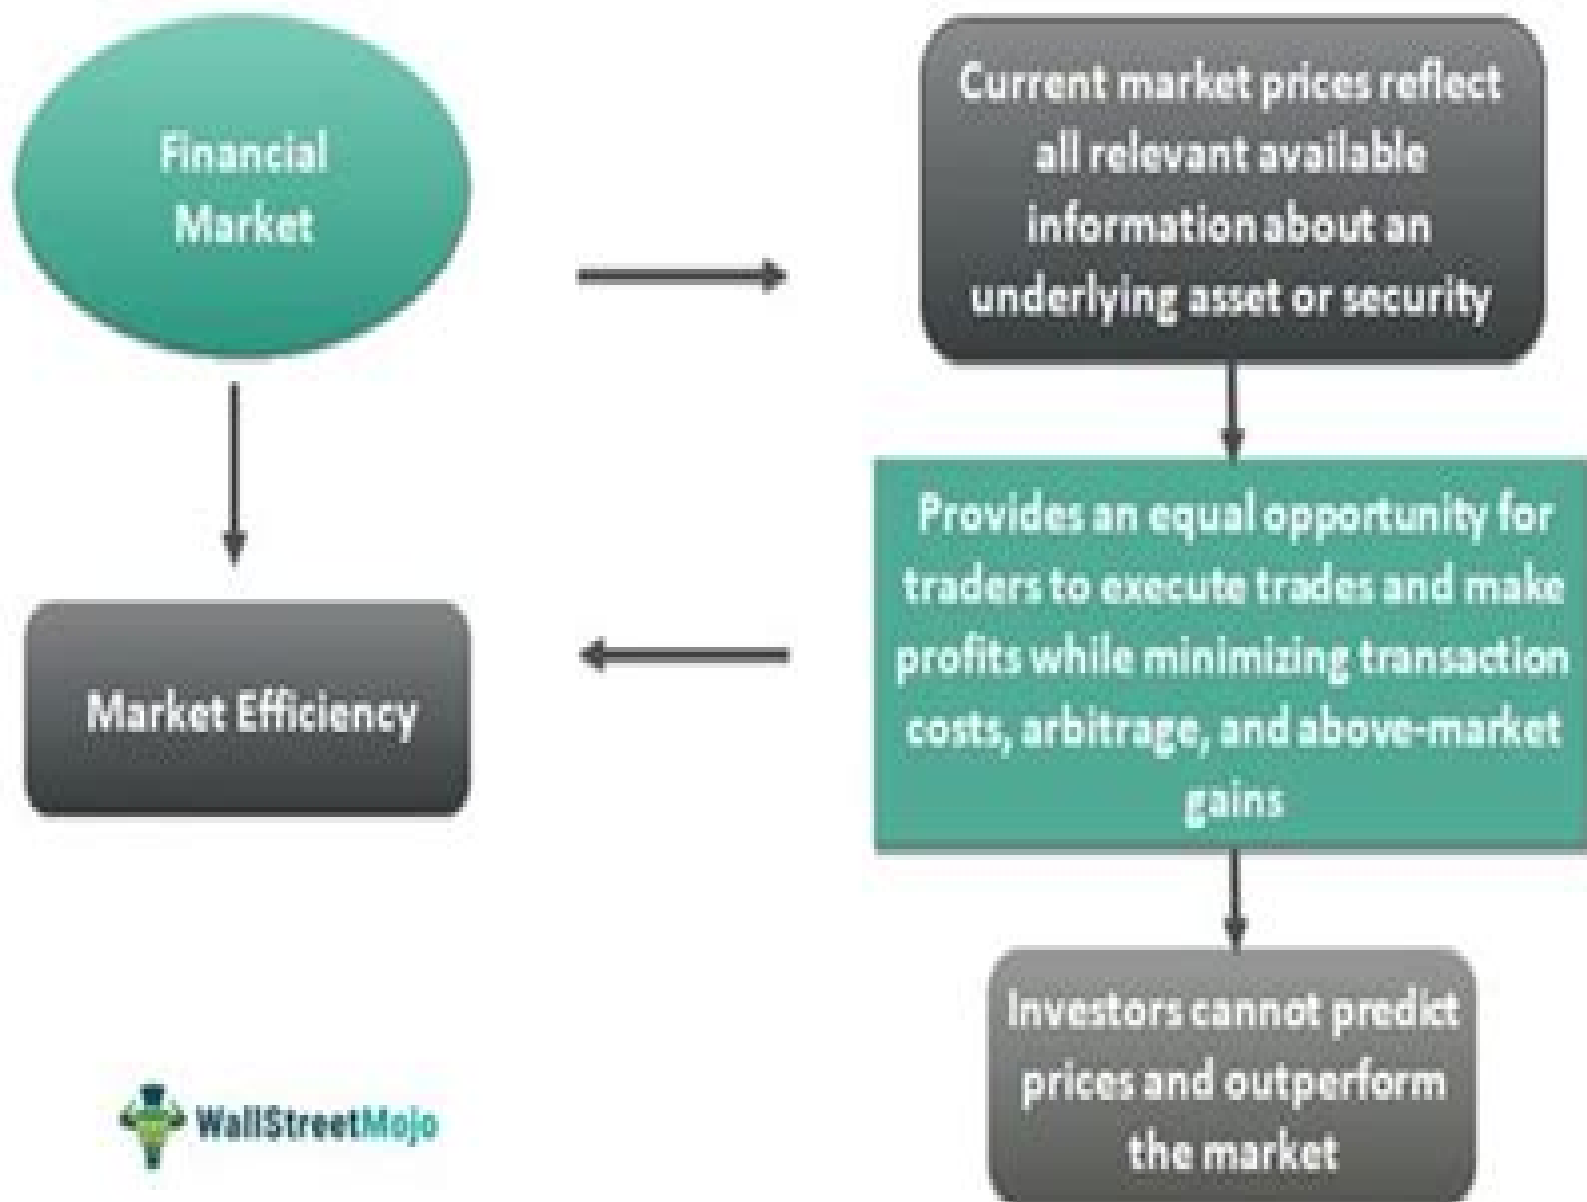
Financial Market

Current market prices reflect all relevant available information about an underlying asset or security

Provides an equal opportunity for traders to execute trades and make profits while minimizing transaction costs, arbitrage, and above-market gains

Investors cannot predict prices and outperform the market

Market Efficiency

WallStreetMojo